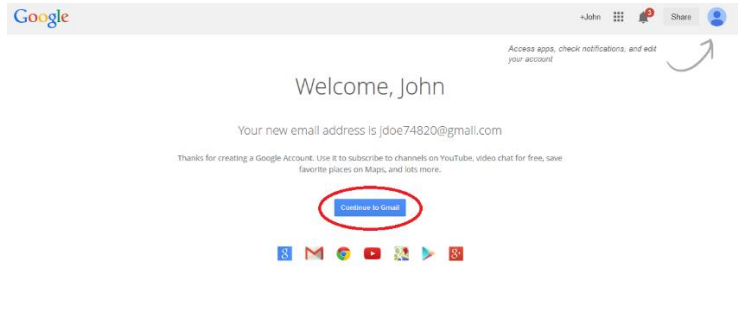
Google

+John 3 Share

Access apps, check notifications, and edit your account

Welcome, John

Your new email address is jdoe74820@gmail.com

Thanks for creating a Google Account. Use it to subscribe to channels on YouTube, video chat for free, save favorite places on Maps, and lots more.

Continue to Gmail

8 g+